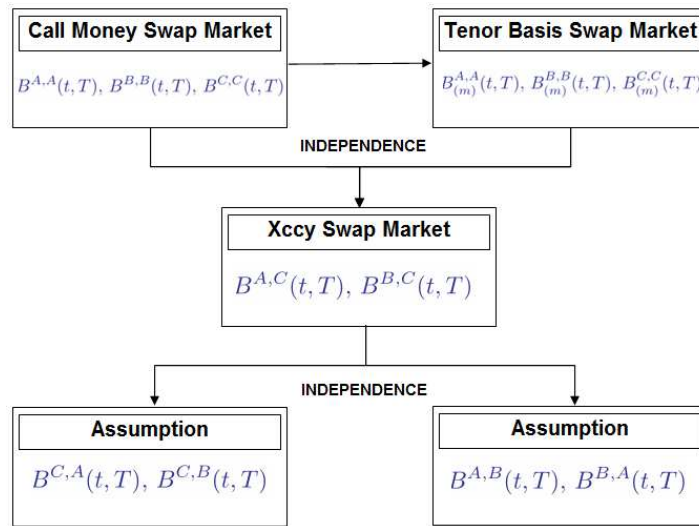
Call Money Swap Market

$B^{A,A}(t,T)$, $B^{B,B}(t,T)$, $B^{C,C}(t,T)$

Tenor Basis Swap Market

$B^{A,A}_{(m)}(t,T)$, $B^{B,B}_{(m)}(t,T)$, $B^{C,C}_{(m)}(t,T)$

INDEPENDENCE

Xccy Swap Market

$B^{A,C}(t,T)$, $B^{B,C}(t,T)$

INDEPENDENCE

Assumption

$B^{C,A}(t,T)$, $B^{C,B}(t,T)$

Assumption

$B^{A,B}(t,T)$, $B^{B,A}(t,T)$